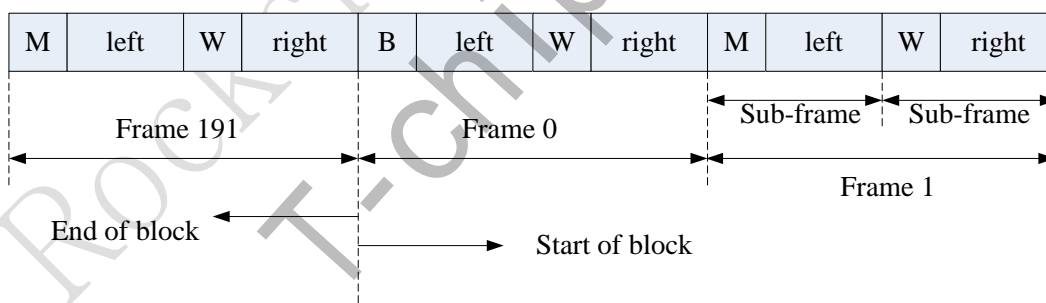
| M | left | W | right | B | left | W | right | M | left | W | right |
|---|---|---|---|---|---|---|---|---|---|---|---|

Sub-frame Sub-frame

Frame 191 Frame 0

Frame 1

End of block

Start of block

Rockchip T-chip